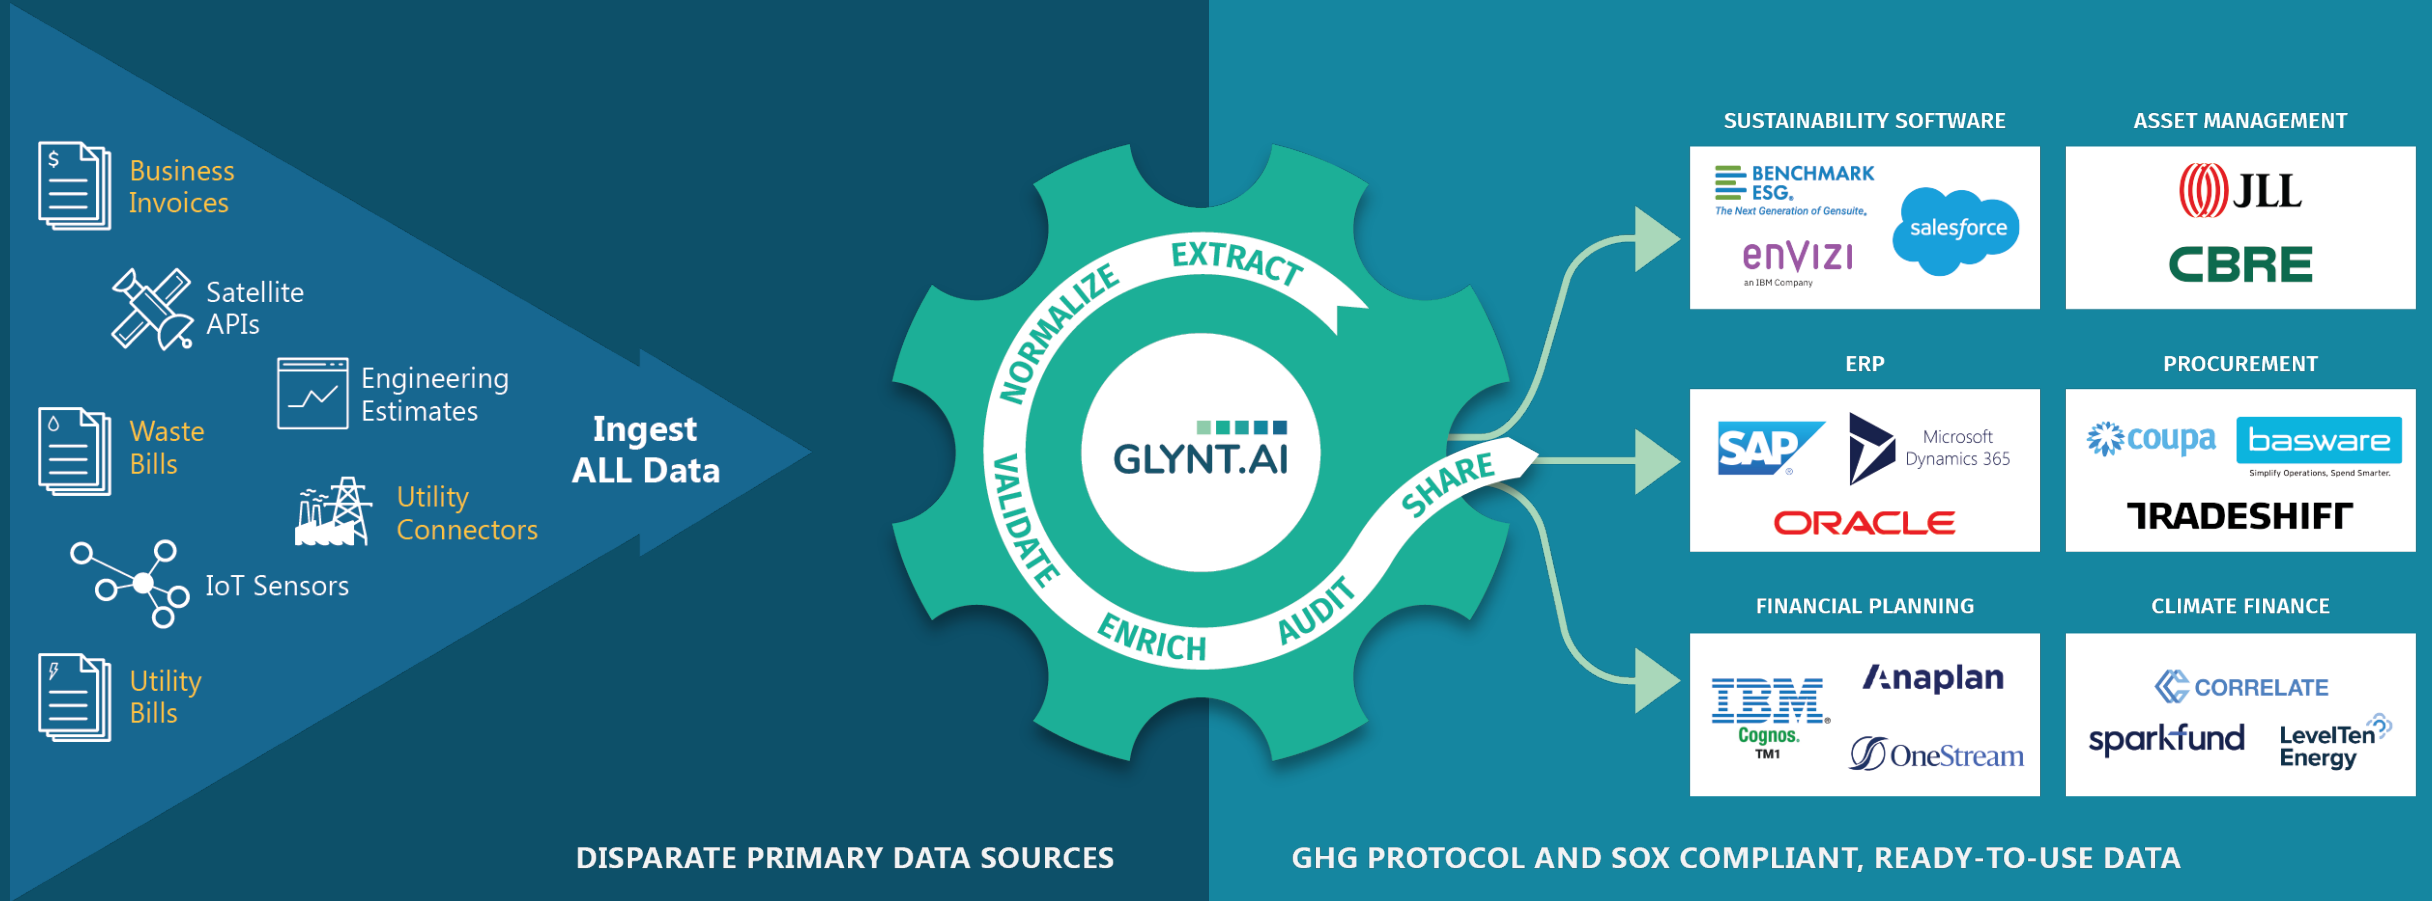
Business Invoices

Satellite APIs

Engineering Estimates

Waste Bills

Utility Connectors

IoT Sensors

Utility Bills

Ingest ALL Data

EXTRACT
NORMALIZE
VALIDATE
ENRICH
AUDIT
SHARE

GLYNT.AI

SUSTAINABILITY SOFTWARE

BENCHMARK ESG. The Next Generation of Gensuite.

salesforce

enVizi an IBM Company

ASSET MANAGEMENT

JLL

CBRE

ERP

SAP

Microsoft Dynamics 365

ORACLE

PROCUREMENT

coupa

basware Simplify Operations, Spend Smarter.

TRADESHIFT

FINANCIAL PLANNING

IBM Cognos. TM1

Anaplan

OneStream

CLIMATE FINANCE

CORRELATE

sparkfund

LevelTen Energy

DISPARATE PRIMARY DATA SOURCES

GHG PROTOCOL AND SOX COMPLIANT, READY-TO-USE DATA